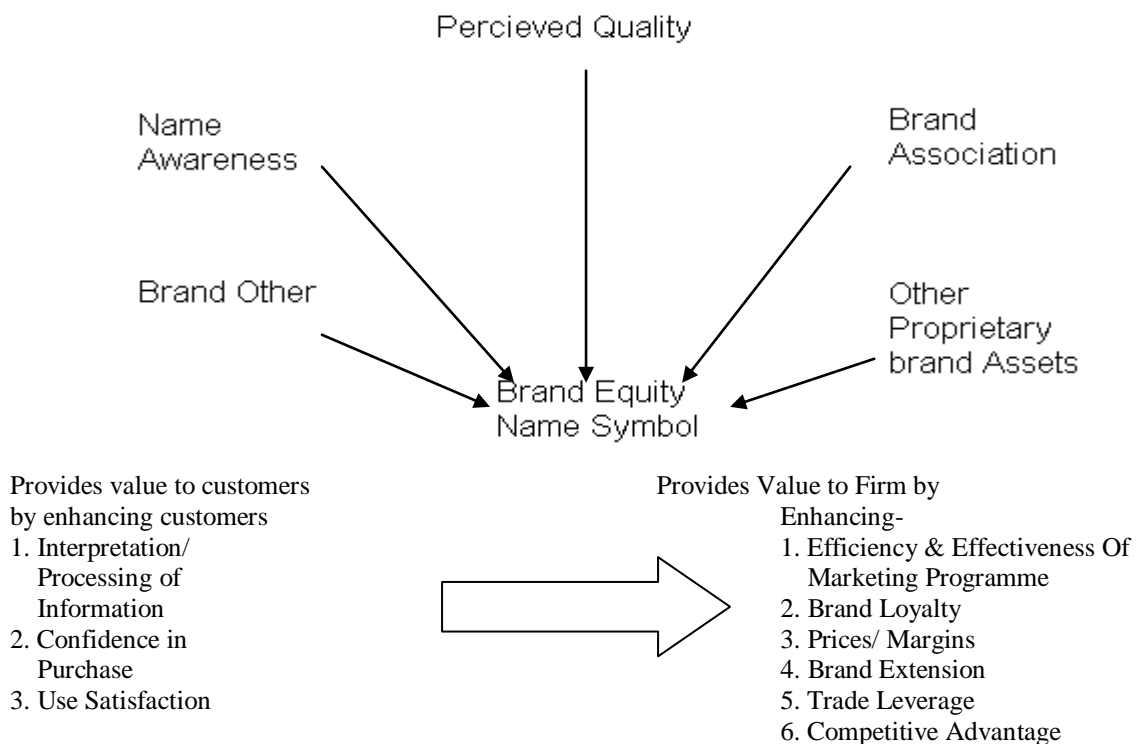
Percieved Quality

Name Awareness

Brand Association

Brand Other

Other Proprietary brand Assets

Brand Equity
Name Symbol

Provides value to customers by enhancing customers
1. Interpretation/ Processing of Information
2. Confidence in Purchase
3. Use Satisfaction

Provides Value to Firm by Enhancing-
1. Efficiency & Effectiveness Of Marketing Programme
2. Brand Loyalty
3. Prices/ Margins
4. Brand Extension
5. Trade Leverage
6. Competitive Advantage